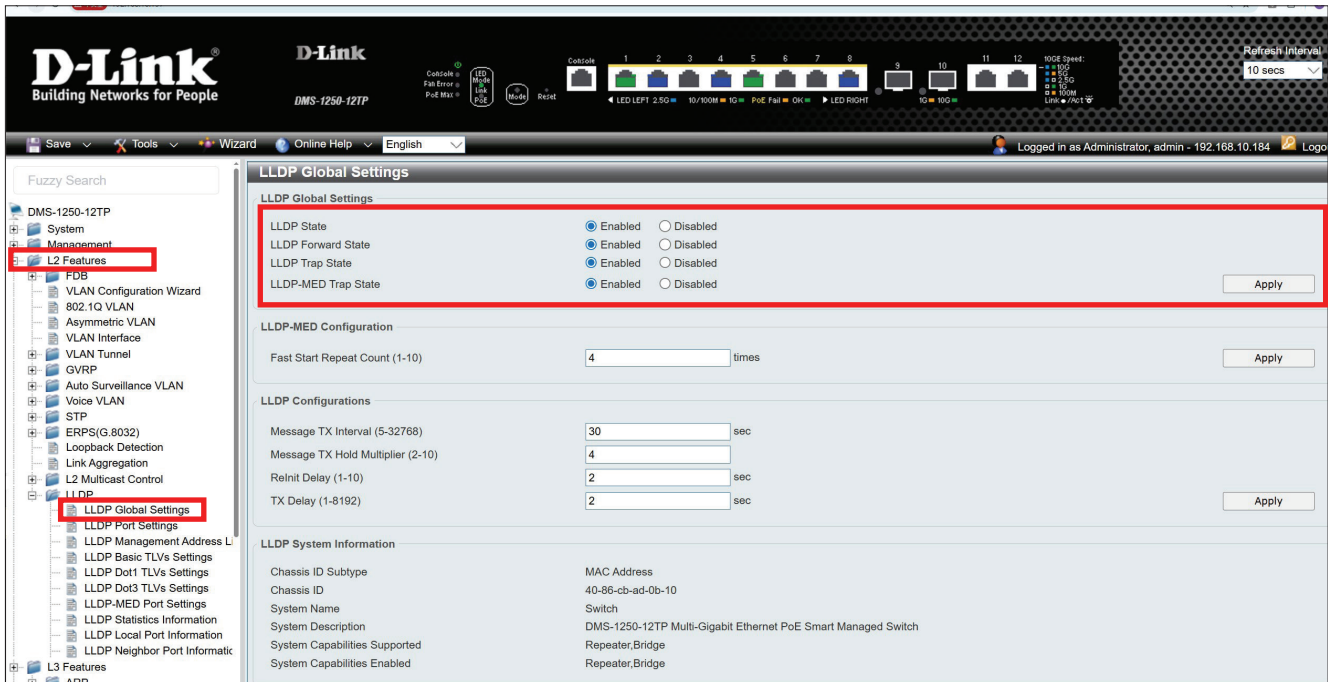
D-Link®
Building Networks for People

D-Link
DMS-1250-12TP

Console
Fan Error
PoE Max
LED Mode
Link
PoE
Mode
Reset
Console
1 2 3 4 5 6 7 8
9 10
11 12
LED LEFT 2.5G 10/100M 1G PoE Fail OK LED RIGHT
1G 10G
10GE Speed:
10G
5G
2.5G
1G
100M
Link / Act

Refresh Interval
10 secs

Save Tools Wizard Online Help English
Logged in as Administrator, admin - 192.168.10.184 Logo

Fuzzy Search

DMS-1250-12TP
System
Management
L2 Features
FDB
VLAN Configuration Wizard
802.1Q VLAN
Asymmetric VLAN
VLAN Interface
VLAN Tunnel
GVRP
Auto Surveillance VLAN
Voice VLAN
STP
ERPS(G.8032)
Loopback Detection
Link Aggregation
L2 Multicast Control
LLDP
LLDP Global Settings
LLDP Port Settings
LLDP Management Address L
LLDP Basic TLVs Settings
LLDP Dot1 TLVs Settings
LLDP Dot3 TLVs Settings
LLDP-MED Port Settings
LLDP Statistics Information
LLDP Local Port Information
LLDP Neighbor Port Informatic
L3 Features
ARP

LLDP Global Settings

LLDP Global Settings
LLDP State Enabled Disabled
LLDP Forward State Enabled Disabled
LLDP Trap State Enabled Disabled
LLDP-MED Trap State Enabled Disabled
Apply

LLDP-MED Configuration
Fast Start Repeat Count (1-10) 4 times
Apply

LLDP Configurations
Message TX Interval (5-32768) 30 sec
Message TX Hold Multiplier (2-10) 4
ReInit Delay (1-10) 2 sec
TX Delay (1-8192) 2 sec
Apply

LLDP System Information
| | |
|---|---|
| Chassis ID Subtype | MAC Address |
| Chassis ID | 40-86-cb-ad-0b-10 |
| System Name | Switch |
| System Description | DMS-1250-12TP Multi-Gigabit Ethernet PoE Smart Managed Switch |
| System Capabilities Supported | Repeater,Bridge |
| System Capabilities Enabled | Repeater,Bridge |